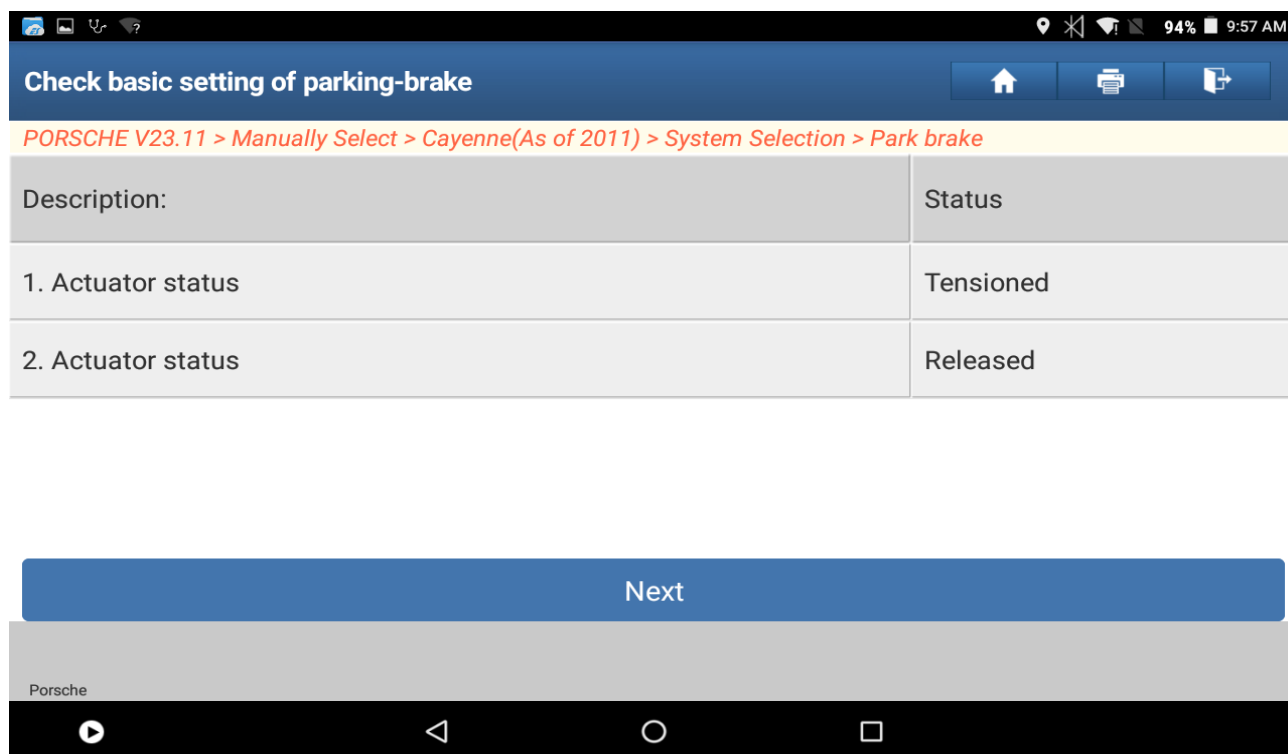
94% 9:57 AM

Check basic setting of parking-brake

PORSCHE V23.11 > Manually Select > Cayenne(As of 2011) > System Selection > Park brake

| Description: | Status |
|---|---|
| 1. Actuator status | Tensioned |
| 2. Actuator status | Released |

Next

Porsche